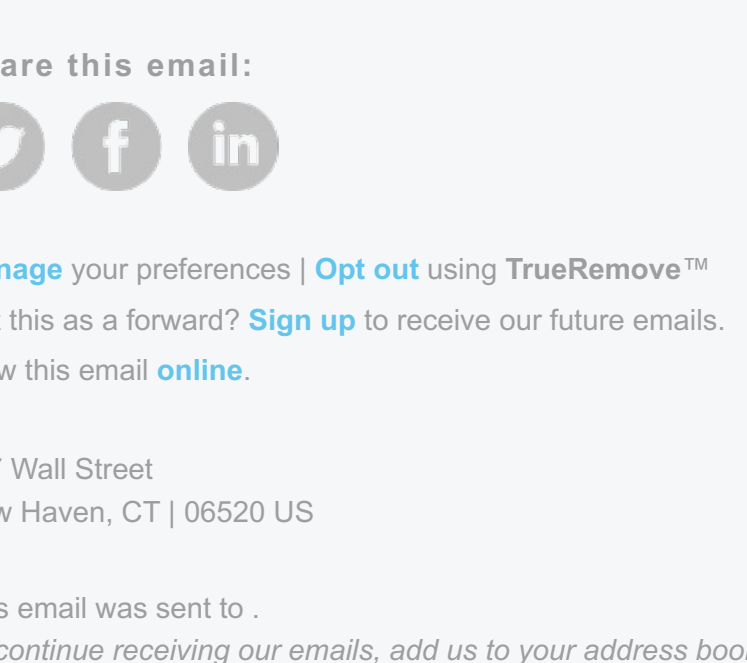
are this email:

nage your preferences | Opt out using TrueRemove™

t this as a forward? Sign up to receive our future emails.

w this email online.

7 Wall Street
w Haven, CT | 06520 US

s email was sent to .
continue receiving our emails, add us to your address boo